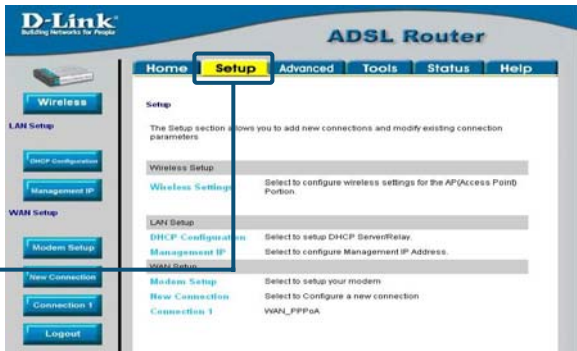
D-Link
Building Networks for People

ADSL Router

Home | Setup | Advanced | Tools | Status | Help

Wireless
LAN Setup
DHCP Configuration
Management IP
WAN Setup
Modem Setup
New Connection
Connection 1
Logout

Setup

The Setup section allows you to add new connections and modify existing connection parameters

Wireless Setup
Wireless Settings — Select to configure wireless settings for the AP(Access Point) Portion.

LAN Setup
DHCP Configuration — Select to setup DHCP Server/Relay.
Management IP — Select to configure Management IP Address.

WAN Setup
Modem Setup — Select to setup your modem
New Connection — Select to Configure a new connection
Connection 1 — WAN_PPPoA